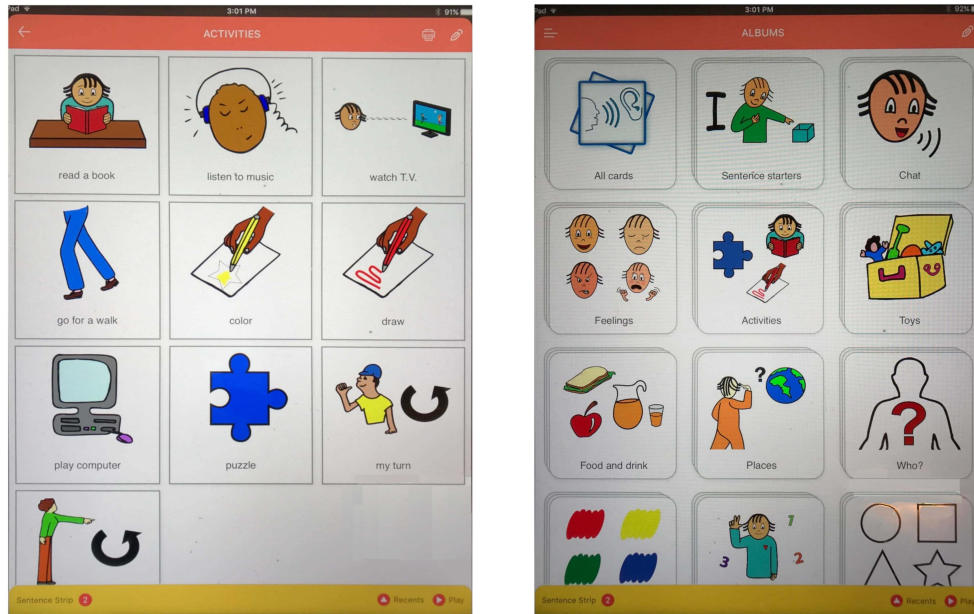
iPad
3:01 PM
91%
ACTIVITIES

read a book
listen to music
watch T.V.
go for a walk
color
draw
play computer
puzzle
my turn

Sentence Strip 2
Recents
Play

iPad
3:01 PM
92%
ALBUMS

All cards
Sentence starters
Chat
Feelings
Activities
Toys
Food and drink
Places
Who?
? 
1
2
3

Sentence Strip 2
Recents
Pl